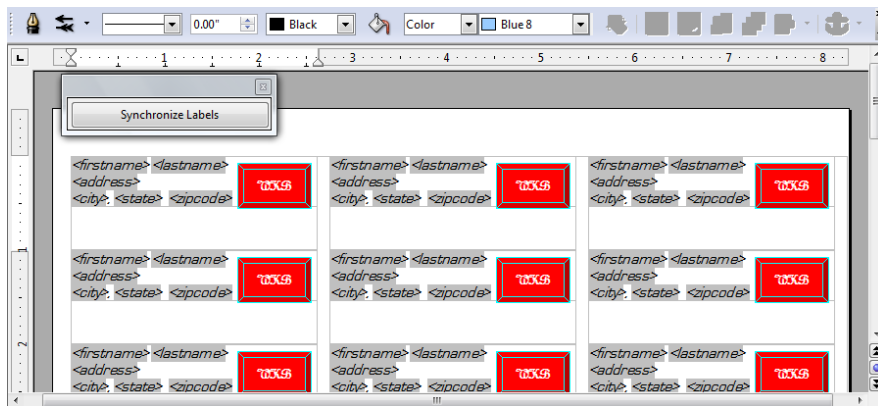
0.00" Black Color Blue 8

1 2 3 4 5 6 7 8

Synchronize Labels

<firstname> <lastname>
<address>
<city>, <state> <zipcode>

WKB

<firstname> <lastname>
<address>
<city>, <state> <zipcode>

WKB

<firstname> <lastname>
<address>
<city>, <state> <zipcode>

WKB

<firstname> <lastname>
<address>
<city>, <state> <zipcode>

WKB

<firstname> <lastname>
<address>
<city>, <state> <zipcode>

WKB

<firstname> <lastname>
<address>
<city>, <state> <zipcode>

WKB

<firstname> <lastname>
<address>
<city>, <state> <zipcode>

WKB

<firstname> <lastname>
<address>
<city>, <state> <zipcode>

WKB

<firstname> <lastname>
<address>
<city>, <state> <zipcode>

WKB

1
2